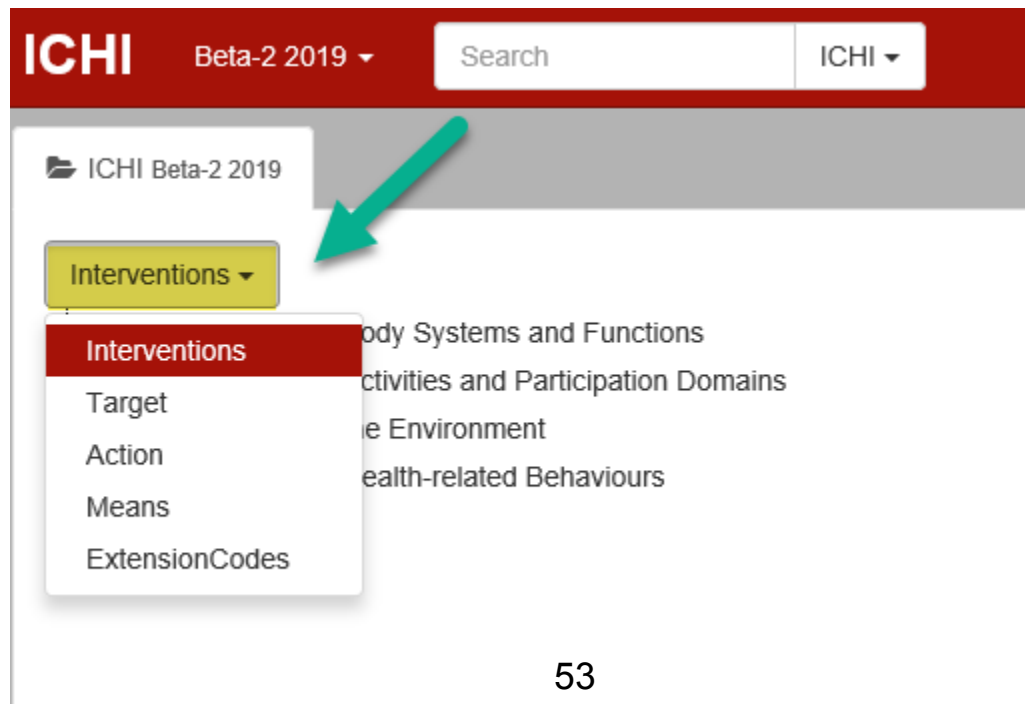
ICHI Beta-2 2019 Search ICHI

ICHI Beta-2 2019

Interventions

Interventions
Target
Action
Means
ExtensionCodes

ody Systems and Functions
ctivities and Participation Domains
e Environment
ealth-related Behaviours

53